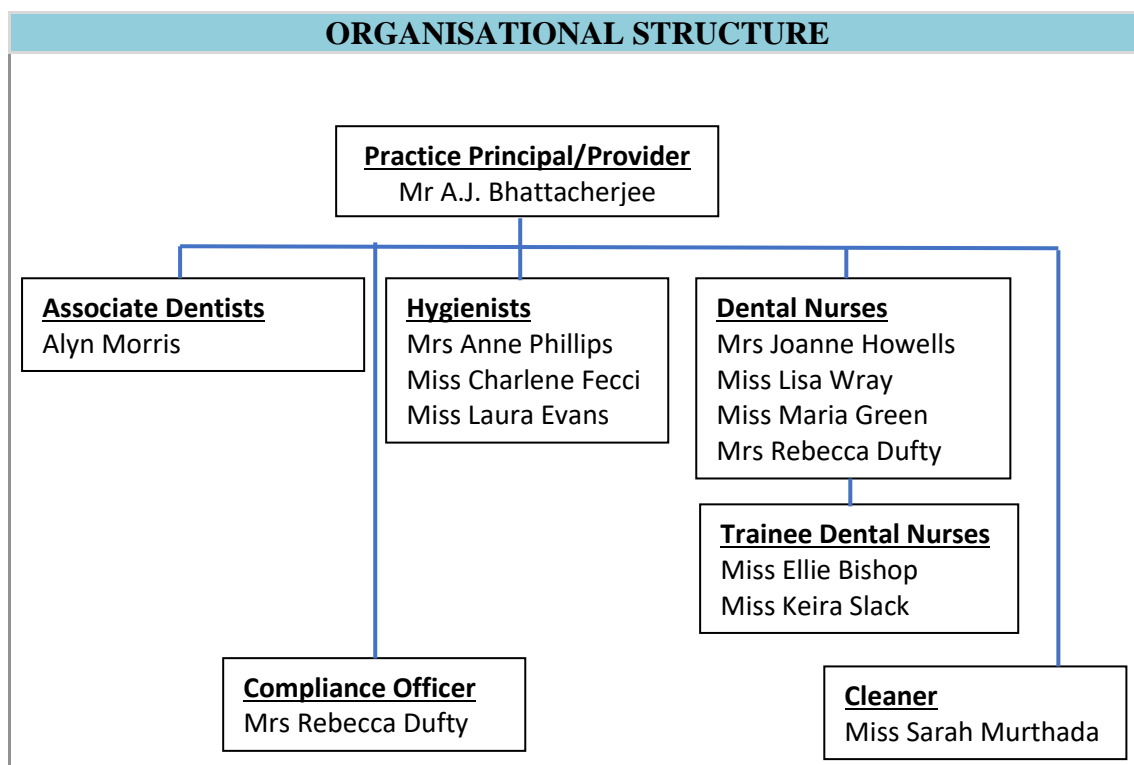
ORGANISATIONAL STRUCTURE

Practice Principal/Provider
Mr A.J. Bhattacherjee

Associate Dentists
Alyn Morris

Hygienists
Mrs Anne Phillips
Miss Charlene Fecci
Miss Laura Evans

Dental Nurses
Mrs Joanne Howells
Miss Lisa Wray
Miss Maria Green
Mrs Rebecca Dufty

Trainee Dental Nurses
Miss Ellie Bishop
Miss Keira Slack

Compliance Officer
Mrs Rebecca Dufty

Cleaner
Miss Sarah Murthada